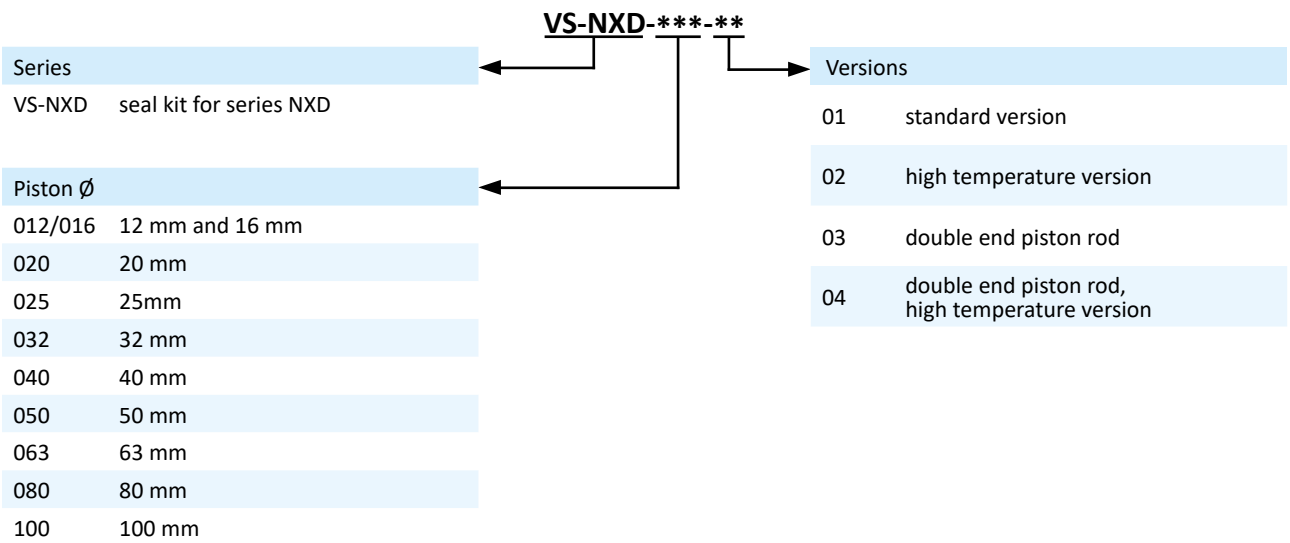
VS-NXD-***-**

| Series | |
|---|---|
| VS-NXD | seal kit for series NXD |

| Piston Ø | |
|---|---|
| 012/016 | 12 mm and 16 mm |
| 020 | 20 mm |
| 025 | 25mm |
| 032 | 32 mm |
| 040 | 40 mm |
| 050 | 50 mm |
| 063 | 63 mm |
| 080 | 80 mm |
| 100 | 100 mm |

| Versions | |
|---|---|
| 01 | standard version |
| 02 | high temperature version |
| 03 | double end piston rod |
| 04 | double end piston rod, high temperature version |